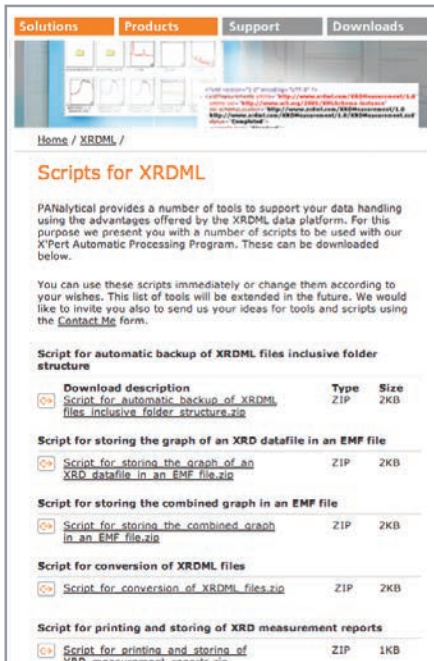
Solutions Products Support Downloads

Home / XRDML /

Scripts for XRDML

PANalytical provides a number of tools to support your data handling using the advantages offered by the XRDML data platform. For this purpose we present you with a number of scripts to be used with our X'Pert Automatic Processing Program. These can be downloaded below.

You can use these scripts immediately or change them according to your wishes. This list of tools will be extended in the future. We would like to invite you also to send us your ideas for tools and scripts using the Contact Me form.

Script for automatic backup of XRDML files inclusive folder structure

| Download description | Type | Size |
|---|---|---|
| Script for automatic backup of XRDML files inclusive folder structure.zip | ZIP | 2KB |

Script for storing the graph of an XRD datafile in an EMF file

| | | |
|---|---|---|
| Script for storing the graph of an XRD datafile in an EMF file.zip | ZIP | 2KB |

Script for storing the combined graph in an EMF file

| | | |
|---|---|---|
| Script for storing the combined graph in an EMF file.zip | ZIP | 2KB |

Script for conversion of XRDML files

| | | |
|---|---|---|
| Script for conversion of XRDML files.zip | ZIP | 2KB |

Script for printing and storing of XRD measurement reports

| | | |
|---|---|---|
| Script for printing and storing of XRD measurement reports.zip | ZIP | 1KB |